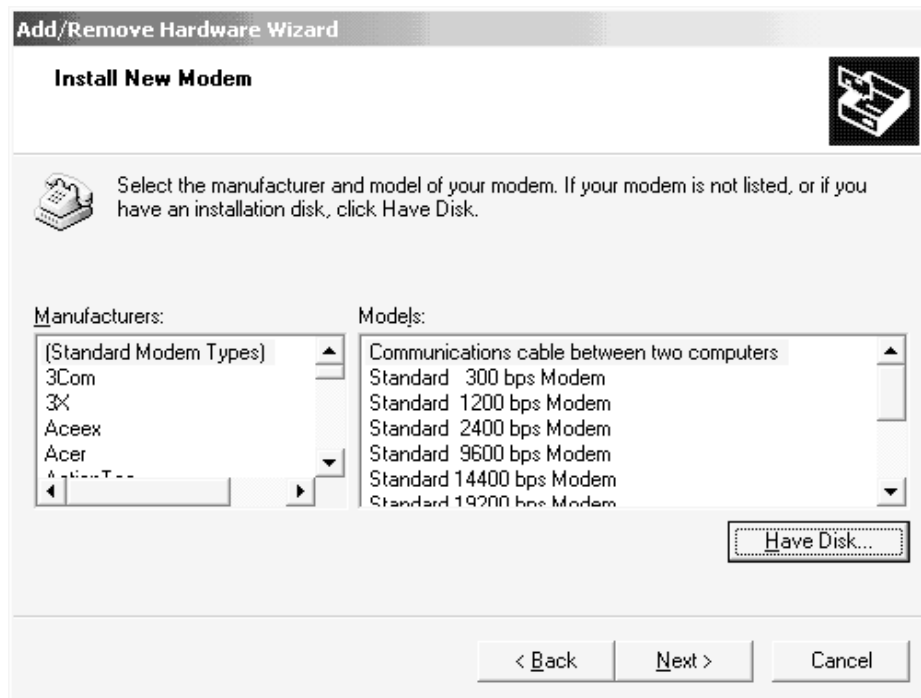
Add/Remove Hardware Wizard

Install New Modem

Select the manufacturer and model of your modem. If your modem is not listed, or if you have an installation disk, click Have Disk.

Manufacturers:

(Standard Modem Types)
3Com
3X
Aceex
Acer
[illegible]

Models:

Communications cable between two computers
Standard 300 bps Modem
Standard 1200 bps Modem
Standard 2400 bps Modem
Standard 9600 bps Modem
Standard 14400 bps Modem
Standard 19200 bps Modem

Have Disk...

< Back
Next >
Cancel